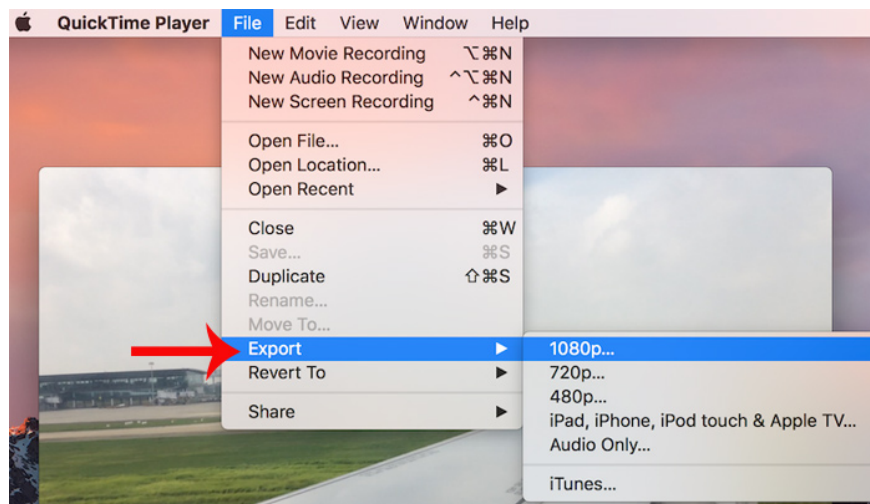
QuickTime Player File Edit View Window Help

New Movie Recording ⌥⌘N
New Audio Recording ^⌥⌘N
New Screen Recording ^⌘N

Open File... ⌘O
Open Location... ⌘L
Open Recent ▶

Close ⌘W
Save... ⌘S
Duplicate ⇧⌘S
Rename...
Move To...
Export ▶
Revert To ▶

Share ▶

1080p...
720p...
480p...
iPad, iPhone, iPod touch & Apple TV...
Audio Only...

iTunes...